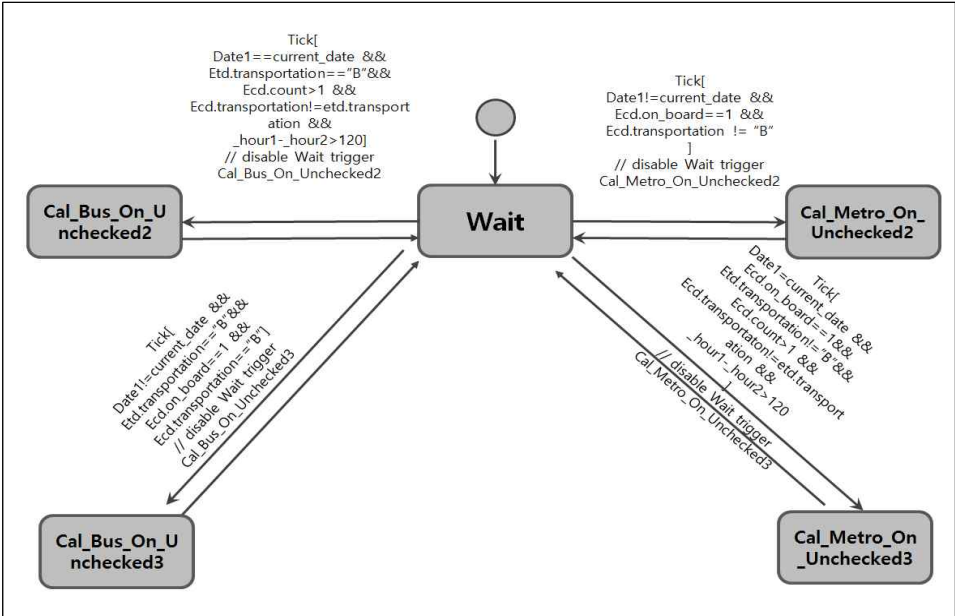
Tick[
Date1==current_date &&
Etd.transportation=="B"&&
Ecd.count>1 &&
Ecd.transportation!=etd.transportation &&
_hour1-_hour2>120]
// disable Wait trigger
Cal_Bus_On_Unchecked2

Tick[
Date1!=current_date &&
Ecd.on_board==1 &&
Ecd.transportation != "B"
]
// disable Wait trigger
Cal_Metro_On_Unchecked2

Cal_Bus_On_Unchecked2

Wait

Cal_Metro_On_Unchecked2

Tick[
Date1!=current_date &&
Etd.transportation=="B"&&
Ecd.on_board==1 &&
Ecd.transportation=="B"]
// disable Wait trigger
Cal_Bus_On_Unchecked3

Tick[
Date1=current_date &&
Ecd.on_board==1&&
Etd.transportation!="B"&&
Ecd.count>1 &&
Ecd.transportation!=etd.transportation &&
_hour1-_hour2>120
]
// disable Wait trigger
Cal_Metro_On_Unchecked3

Cal_Bus_On_Unchecked3

Cal_Metro_On_Unchecked3